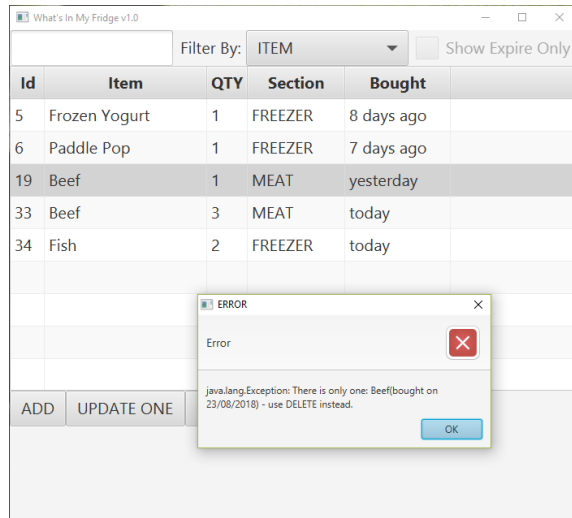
What's In My Fridge v1.0

Filter By: ITEM

Show Expire Only

| Id | Item | QTY | Section | Bought |
|---|---|---|---|---|
| 5 | Frozen Yogurt | 1 | FREEZER | 8 days ago |
| 6 | Paddle Pop | 1 | FREEZER | 7 days ago |
| 19 | Beef | 1 | MEAT | yesterday |
| 33 | Beef | 3 | MEAT | today |
| 34 | Fish | 2 | FREEZER | today |

ADD UPDATE ONE

ERROR

Error

java.lang.Exception: There is only one: Beef(bought on 23/08/2018) - use DELETE instead.

OK